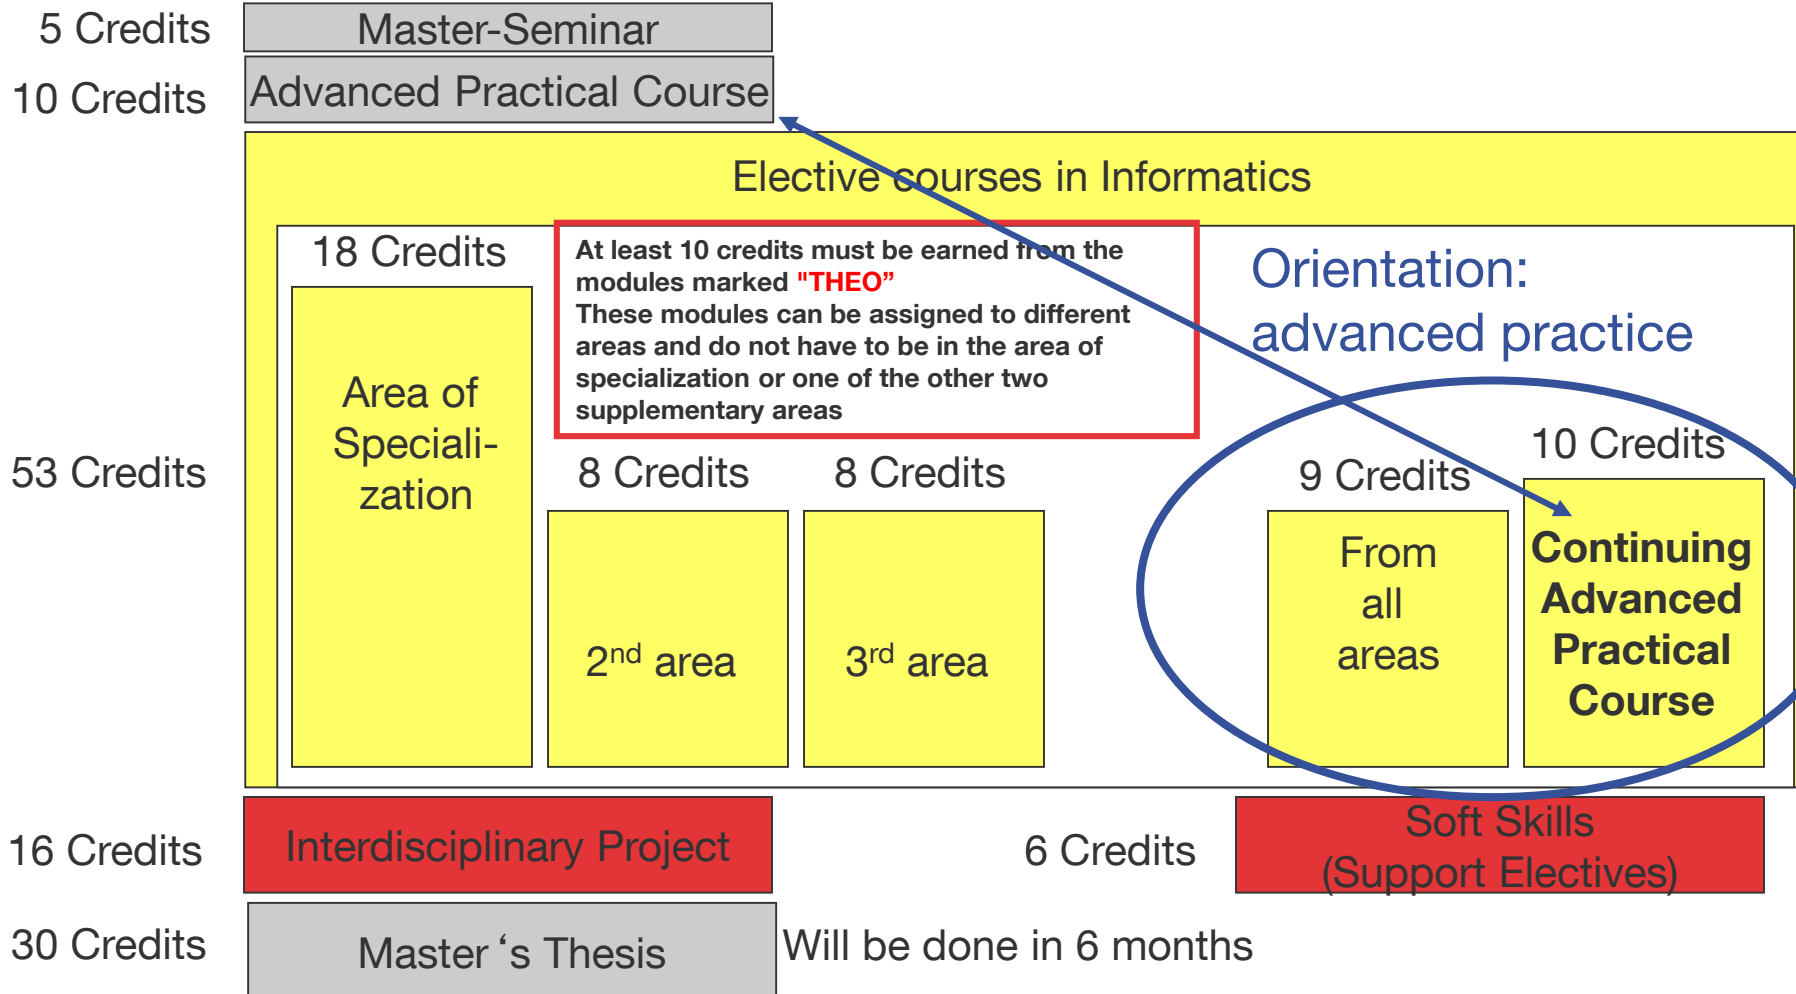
5 Credits

Master-Seminar

10 Credits

Advanced Practical Course

Elective courses in Informatics

18 Credits

At least 10 credits must be earned from the modules marked "THEO"
These modules can be assigned to different areas and do not have to be in the area of specialization or one of the other two supplementary areas

Orientation: advanced practice

Area of Specialization

53 Credits

8 Credits

8 Credits

9 Credits

10 Credits

2$^{nd}$ area

3$^{rd}$ area

From all areas

Continuing Advanced Practical Course

16 Credits

Interdisciplinary Project

6 Credits

Soft Skills (Support Electives)

30 Credits

Master ‘s Thesis

Will be done in 6 months